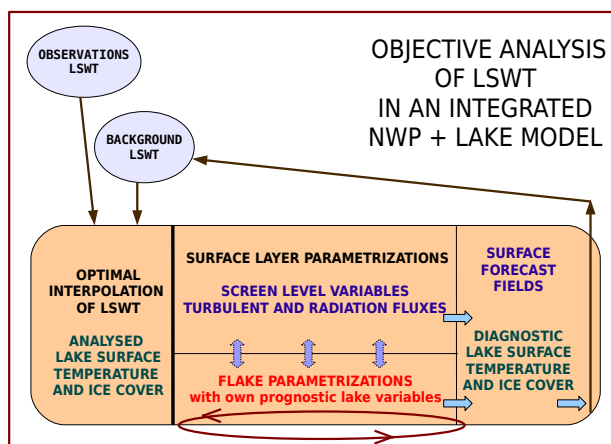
OBSERVATIONS LSWT

OBJECTIVE ANALYSIS OF LSWT IN AN INTEGRATED NWP + LAKE MODEL

BACKGROUND LSWT

OPTIMAL INTERPOLATION OF LSWT

ANALYSED LAKE SURFACE TEMPERATURE AND ICE COVER

SURFACE LAYER PARAMETRIZATIONS

SCREEN LEVEL VARIABLES TURBULENT AND RADIATION FLUXES

FLAKE PARAMETRIZATIONS with own prognostic lake variables

SURFACE FORECAST FIELDS

DIAGNOSTIC LAKE SURFACE TEMPERATURE AND ICE COVER